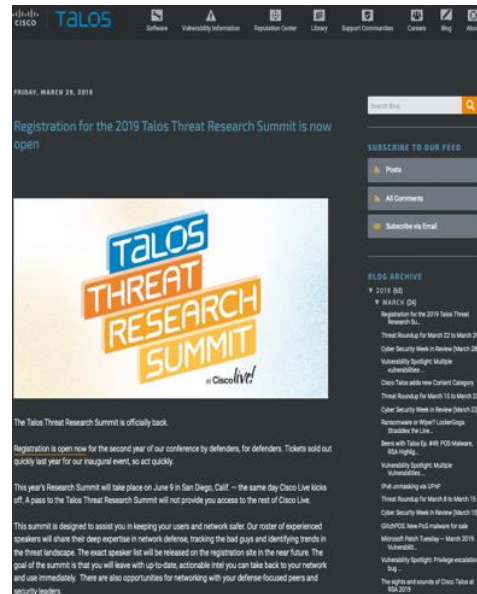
cisco TALOS

Software Vulnerability Information Reputation Center Library Support Communities Careers Blog Abo

FRIDAY, MARCH 29, 2019

Registration for the 2019 Talos Threat Research Summit is now open

TALOS THREAT RESEARCH SUMMIT at Cisco live!

The Talos Threat Research Summit is officially back.

Registration is open now for the second year of our conference by defenders, for defenders. Tickets sold out quickly last year for our inaugural event, so act quickly.

This year's Research Summit will take place on June 9 in San Diego, Calif. — the same day Cisco Live kicks off. A pass to the Talos Threat Research Summit will not provide you access to the rest of Cisco Live.

This summit is designed to assist you in keeping your users and network safer. Our roster of experienced speakers will share their deep expertise in network defense, tracking the bad guys and identifying trends in the threat landscape. The exact speaker list will be released on the registration site in the near future. The goal of the summit is that you will leave with up-to-date, actionable intel you can take back to your network and use immediately. There are also opportunities for networking with your defense-focused peers and security leaders.

Search Blog

SUBSCRIBE TO OUR FEED

Posts

All Comments

Subscribe via Email

BLOG ARCHIVE

▼ 2019 (63)

▼ MARCH (24)

Registration for the 2019 Talos Threat Research Su...

Threat Roundup for March 22 to March 2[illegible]

Cyber Security Week in Review (March 2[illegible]

Vulnerability Spotlight: Multiple vulnerabilities...

Cisco Talos adds new Content Category

Threat Roundup for March 15 to March 2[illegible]

Cyber Security Week in Review (March 2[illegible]

Ransomware or Wiper? LockerGoga Straddles the Line...

Beers with Talos Ep. #49: POS Malware, RSA Highlig...

Vulnerability Spotlight: Multiple Vulnerabilities...

IPv6 unmasking via UPnP

Threat Roundup for March 8 to March 15

Cyber Security Week in Review (March 1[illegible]

GlitchPOS: New PoS malware for sale

Microsoft Patch Tuesday — March 2019 Vulnerabilit...

Vulnerability Spotlight: Privilege escalation bug...

The sights and sounds of Cisco Talos at RSA 2019